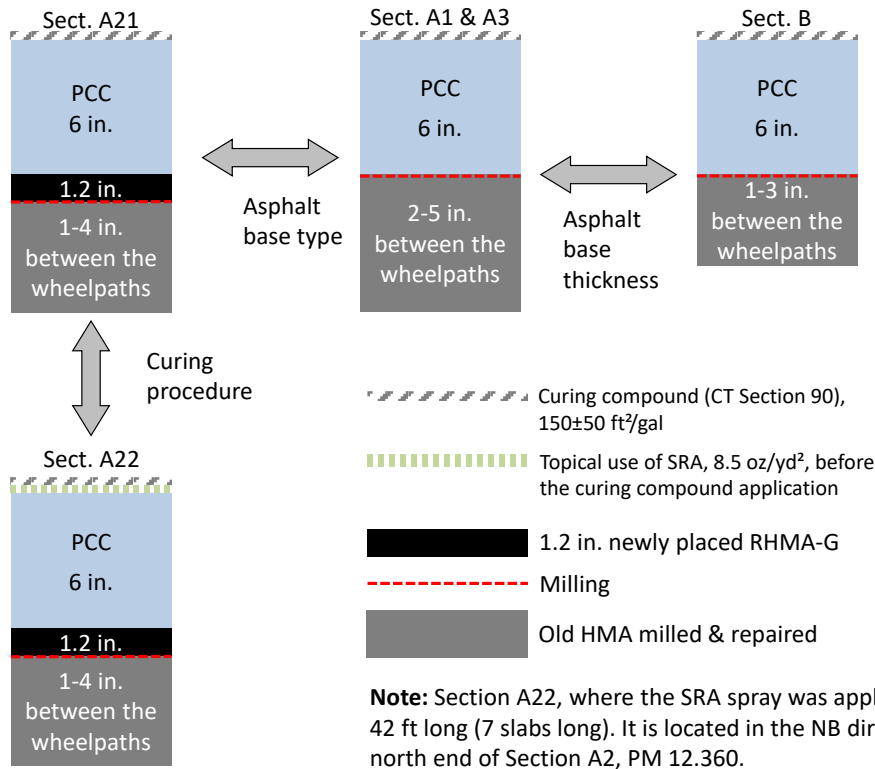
Sect. A21

PCC
6 in.

1.2 in.

1-4 in.
between the
wheelpaths

Asphalt
base type

Sect. A1 & A3

PCC
6 in.

2-5 in.
between the
wheelpaths

Asphalt
base
thickness

Sect. B

PCC
6 in.

1-3 in.
between the
wheelpaths

Curing
procedure

Sect. A22

PCC
6 in.

1.2 in.

1-4 in.
between the
wheelpaths

Curing compound (CT Section 90), 150±50 ft²/gal

Topical use of SRA, 8.5 oz/yd², before the curing compound application

1.2 in. newly placed RHMA-G

Milling

Old HMA milled & repaired

**Note:** Section A22, where the SRA spray was appl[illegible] 42 ft long (7 slabs long). It is located in the NB dir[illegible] north end of Section A2, PM 12.360.